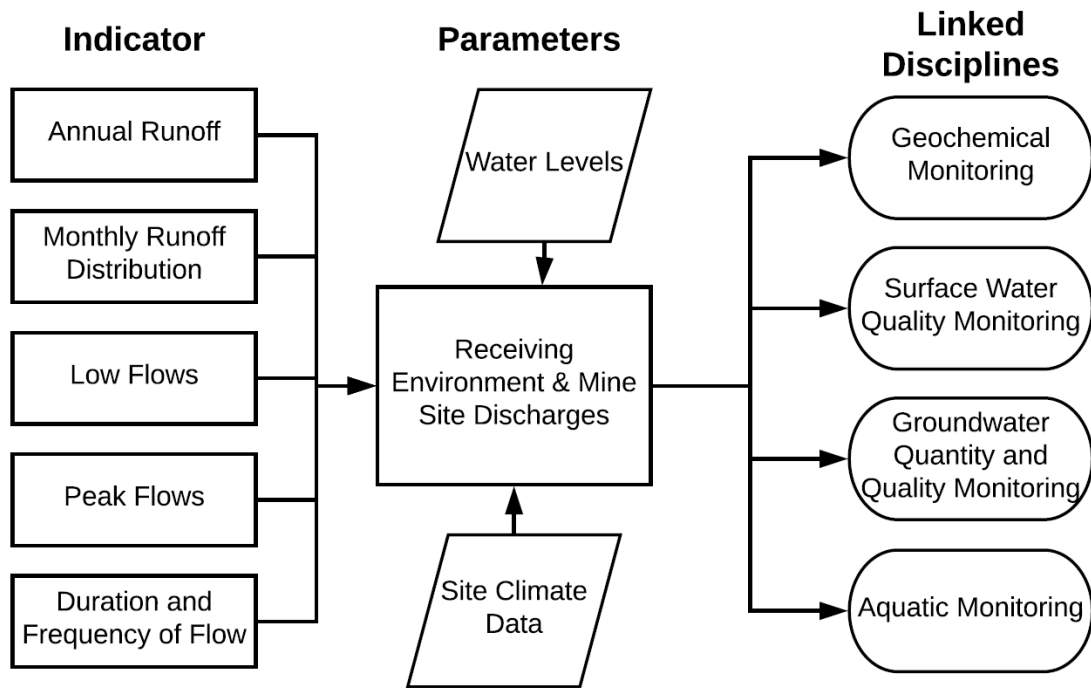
Indicator

Parameters

Linked Disciplines

Annual Runoff

Monthly Runoff Distribution

Low Flows

Peak Flows

Duration and Frequency of Flow

Water Levels

Receiving Environment & Mine Site Discharges

Site Climate Data

Geochemical Monitoring

Surface Water Quality Monitoring

Groundwater Quantity and Quality Monitoring

Aquatic Monitoring